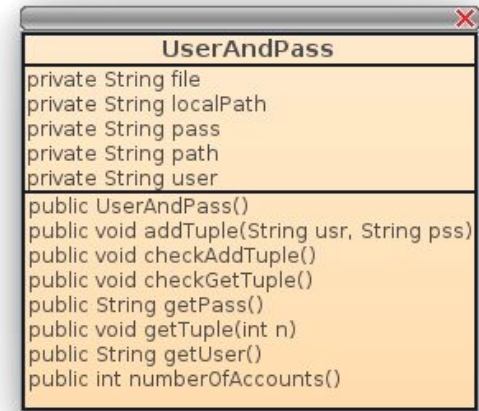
UserAndPass

private String file
private String localPath
private String pass
private String path
private String user

public UserAndPass()
public void addTuple(String usr, String pss)
public void checkAddTuple()
public void checkGetTuple()
public String getPass()
public void getTuple(int n)
public String getUser()
public int numberOfAccounts()